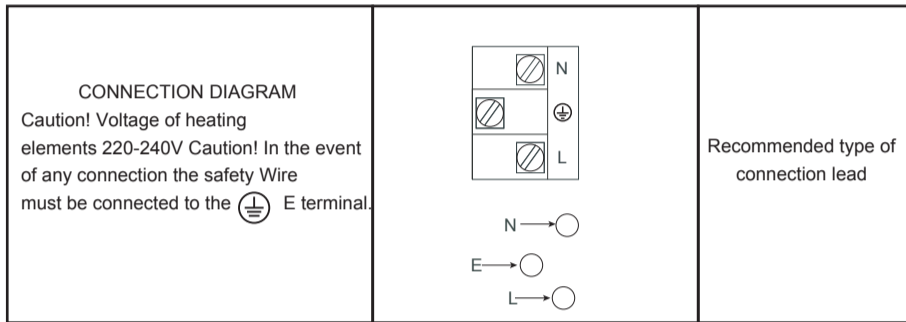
| CONNECTION DIAGRAM<br>Caution! Voltage of heating elements 220-240V Caution! In the event of any connection the safety Wire must be connected to the ⏚ E terminal. | N<br>⏚<br>L<br>N<br>E<br>L | Recommended type of connection lead |
|---|---|---|